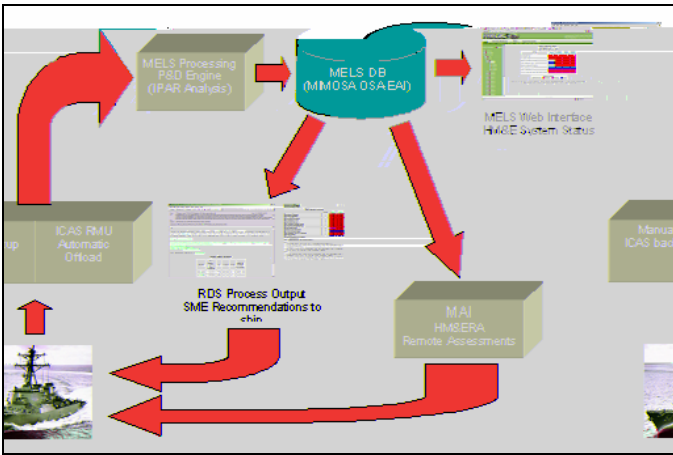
MELS Processing P&D Engine (IPAR Analysis)

MELS DB (MIMOSA OSA EAI)

MELS Web Interface HM&E System Status

up

ICAS RMU Automatic Offload

RDS Process Output SME Recommendations to ship

MAI HMS.ERA Remote Assessments

Manua ICAS bac